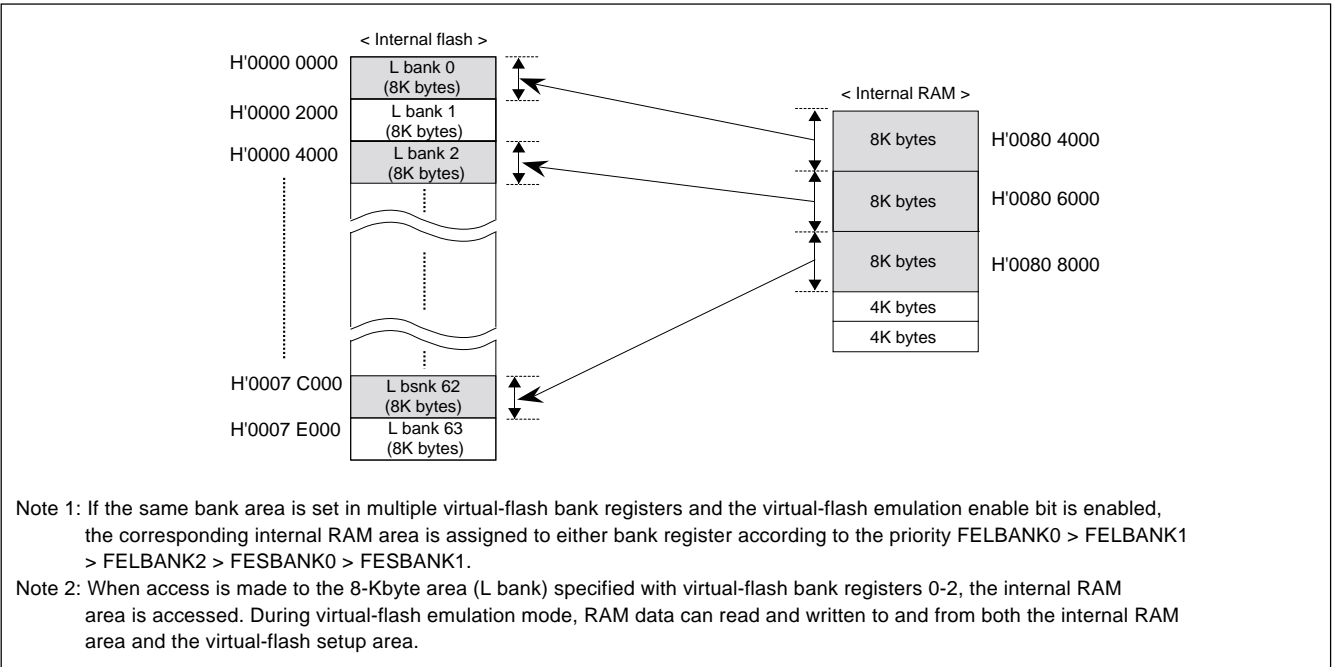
< Internal flash >

H'0000 0000
L bank 0
(8K bytes)

H'0000 2000
L bank 1
(8K bytes)

H'0000 4000
L bank 2
(8K bytes)

H'0007 C000
L bsnk 62
(8K bytes)

H'0007 E000
L bank 63
(8K bytes)

< Internal RAM >

8K bytes
H'0080 4000

8K bytes
H'0080 6000

8K bytes
H'0080 8000

4K bytes

4K bytes

Note 1: If the same bank area is set in multiple virtual-flash bank registers and the virtual-flash emulation enable bit is enabled, the corresponding internal RAM area is assigned to either bank register according to the priority FELBANK0 > FELBANK1 > FELBANK2 > FESBANK0 > FESBANK1.

Note 2: When access is made to the 8-Kbyte area (L bank) specified with virtual-flash bank registers 0-2, the internal RAM area is accessed. During virtual-flash emulation mode, RAM data can read and written to and from both the internal RAM area and the virtual-flash setup area.